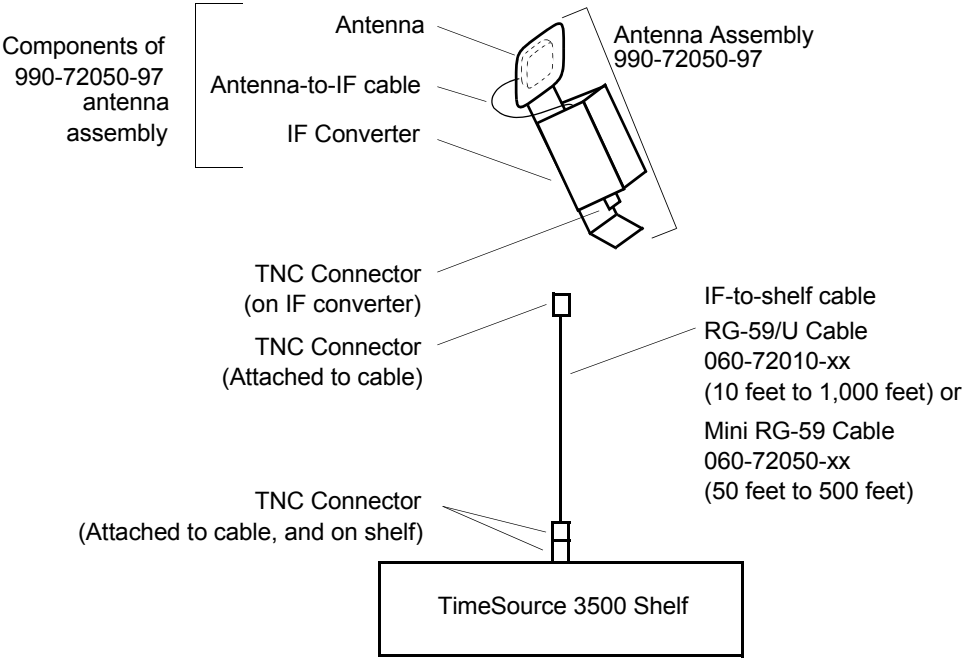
Components of 990-72050-97 antenna assembly

Antenna

Antenna-to-IF cable

IF Converter

Antenna Assembly 990-72050-97

TNC Connector (on IF converter)

TNC Connector (Attached to cable)

IF-to-shelf cable

RG-59/U Cable 060-72010-xx (10 feet to 1,000 feet) or

Mini RG-59 Cable 060-72050-xx (50 feet to 500 feet)

TNC Connector (Attached to cable, and on shelf)

TimeSource 3500 Shelf